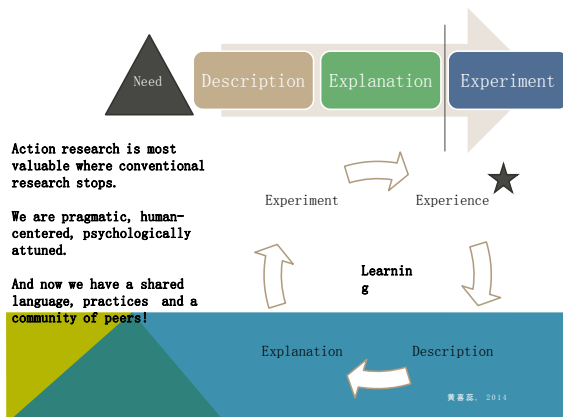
Need

Description

Explanation

Experiment

Action research is most valuable where conventional research stops.

We are pragmatic, human-centered, psychologically attuned.

And now we have a shared language, practices and a community of peers!

Experiment

Experience

Learning

Explanation

Description

黄嘉蕊, 2014